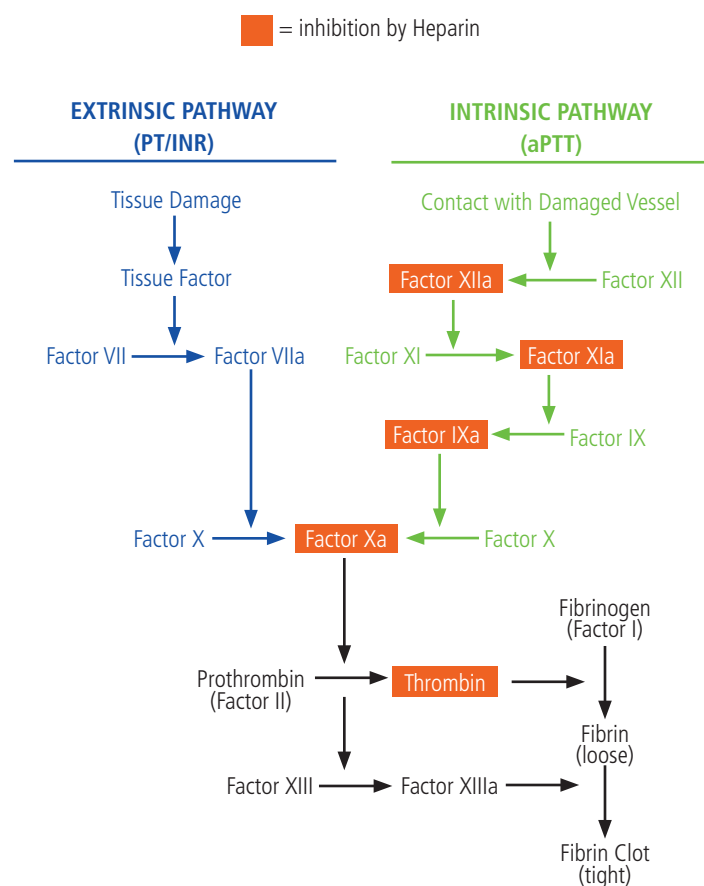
= inhibition by Heparin

EXTRINSIC PATHWAY
(PT/INR)

INTRINSIC PATHWAY
(aPTT)

Tissue Damage

Tissue Factor

Factor VII

Factor VIIa

Contact with Damaged Vessel

Factor XIIa

Factor XII

Factor XI

Factor XIa

Factor IXa

Factor IX

Factor X

Factor Xa

Factor X

Fibrinogen
(Factor I)

Prothrombin
(Factor II)

Thrombin

Fibrin
(loose)

Factor XIII

Factor XIIIa

Fibrin Clot
(tight)